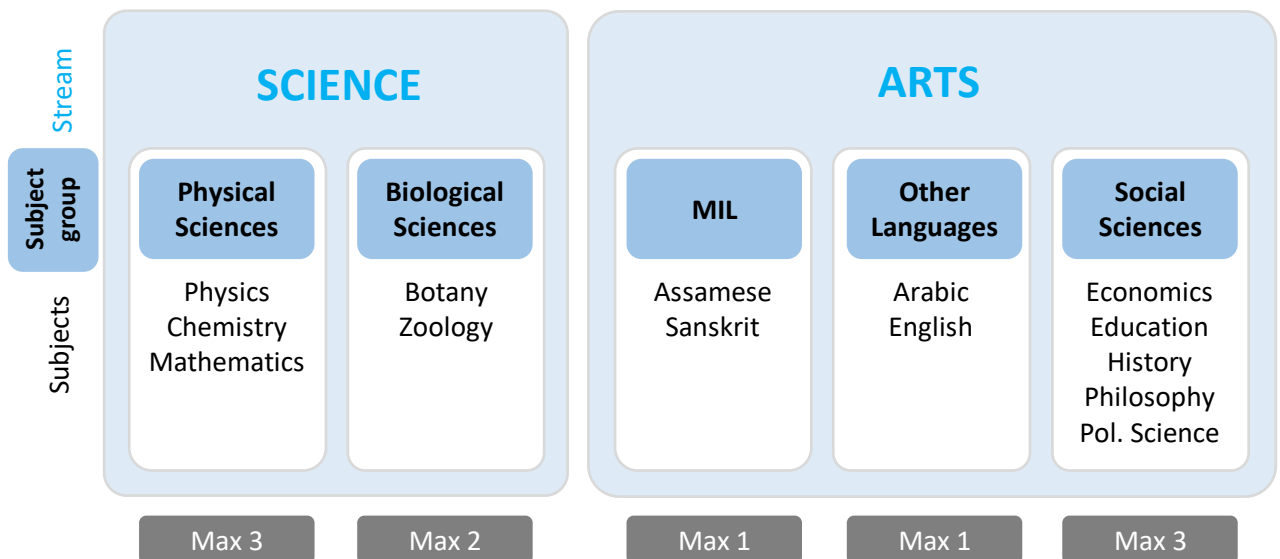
Stream

Subject group

Subjects

SCIENCE

Physical Sciences

Physics
Chemistry
Mathematics

Biological Sciences

Botany
Zoology

ARTS

MIL

Assamese
Sanskrit

Other Languages

Arabic
English

Social Sciences

Economics
Education
History
Philosophy
Pol. Science

Max 3

Max 2

Max 1

Max 1

Max 3